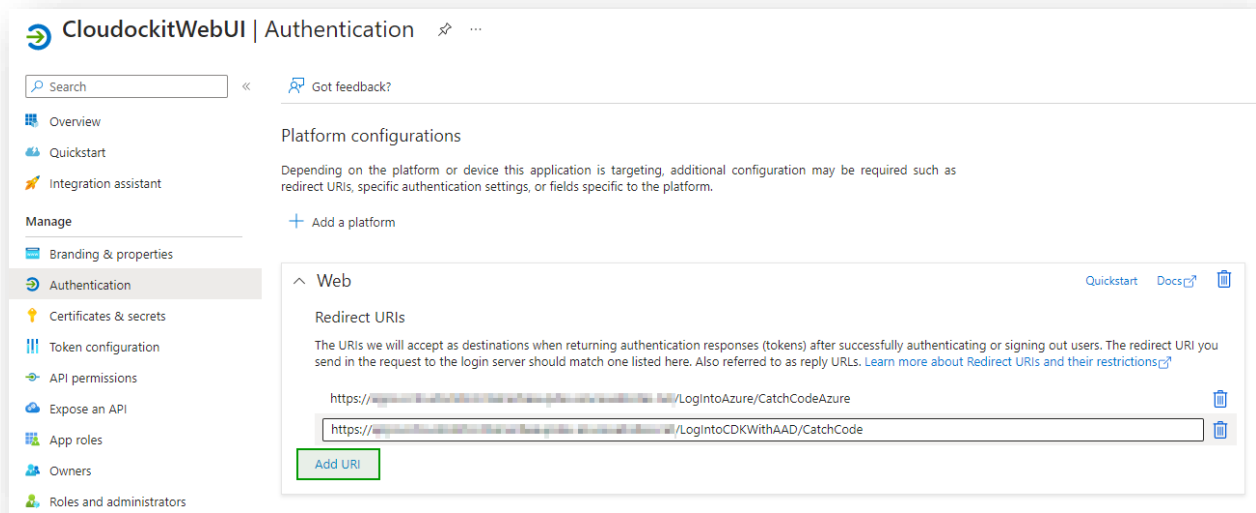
CloudockitWebUI | Authentication

Search

«

Overview

Quickstart

Integration assistant

Manage

Branding & properties

Authentication

Certificates & secrets

Token configuration

API permissions

Expose an API

App roles

Owners

Roles and administrators

Got feedback?

Platform configurations

Depending on the platform or device this application is targeting, additional configuration may be required such as redirect URIs, specific authentication settings, or fields specific to the platform.

+ Add a platform

Web

Quickstart Docs

Redirect URIs

The URIs we will accept as destinations when returning authentication responses (tokens) after successfully authenticating or signing out users. The redirect URI you send in the request to the login server should match one listed here. Also referred to as reply URLs. Learn more about Redirect URIs and their restrictions

https://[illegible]/LogIntoAzure/CatchCodeAzure

https://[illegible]/LogIntoCDKWithAAD/CatchCode

Add URI